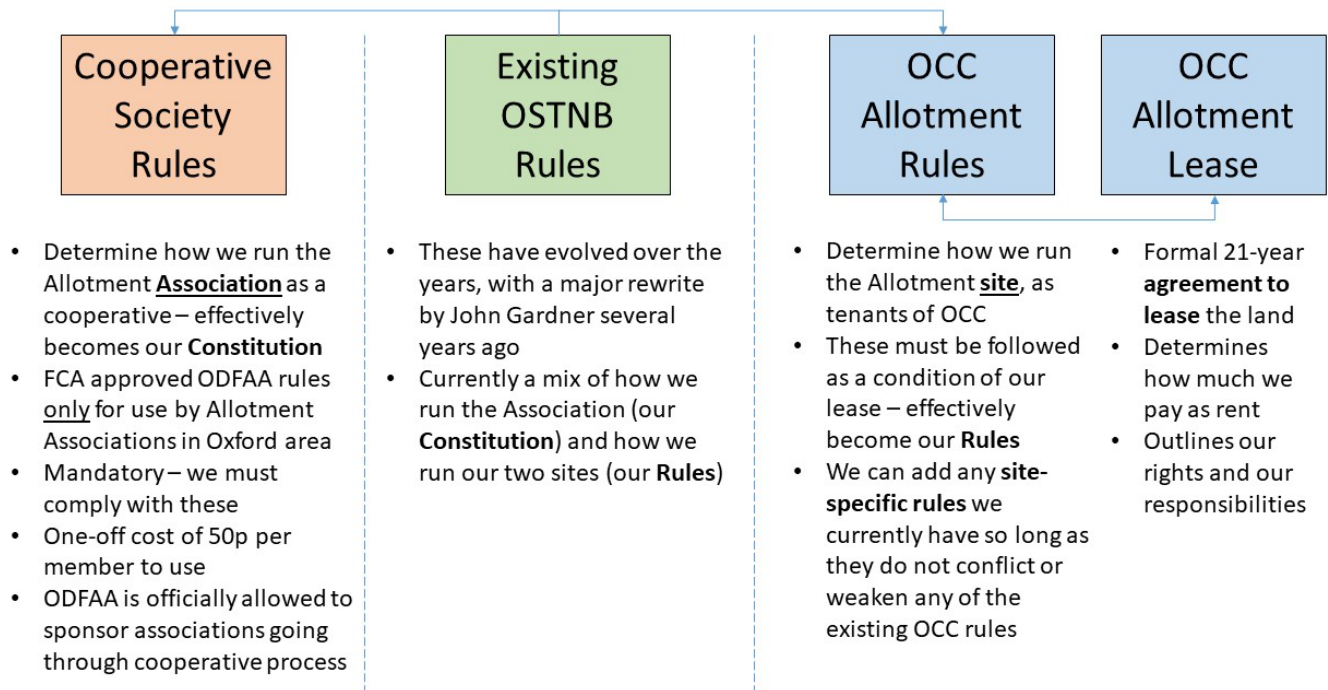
Cooperative Society Rules

- Determine how we run the Allotment Association as a cooperative – effectively becomes our Constitution
- FCA approved ODFAA rules only for use by Allotment Associations in Oxford area
- Mandatory – we must comply with these
- One-off cost of 50p per member to use
- ODFAA is officially allowed to sponsor associations going through cooperative process

Existing OSTNB Rules

- These have evolved over the years, with a major rewrite by John Gardner several years ago
- Currently a mix of how we run the Association (our Constitution) and how we run our two sites (our Rules)

OCC Allotment Rules

- Determine how we run the Allotment site, as tenants of OCC
- These must be followed as a condition of our lease – effectively become our Rules
- We can add any site-specific rules we currently have so long as they do not conflict or weaken any of the existing OCC rules

OCC Allotment Lease

- Formal 21-year agreement to lease the land
- Determines how much we pay as rent
- Outlines our rights and our responsibilities